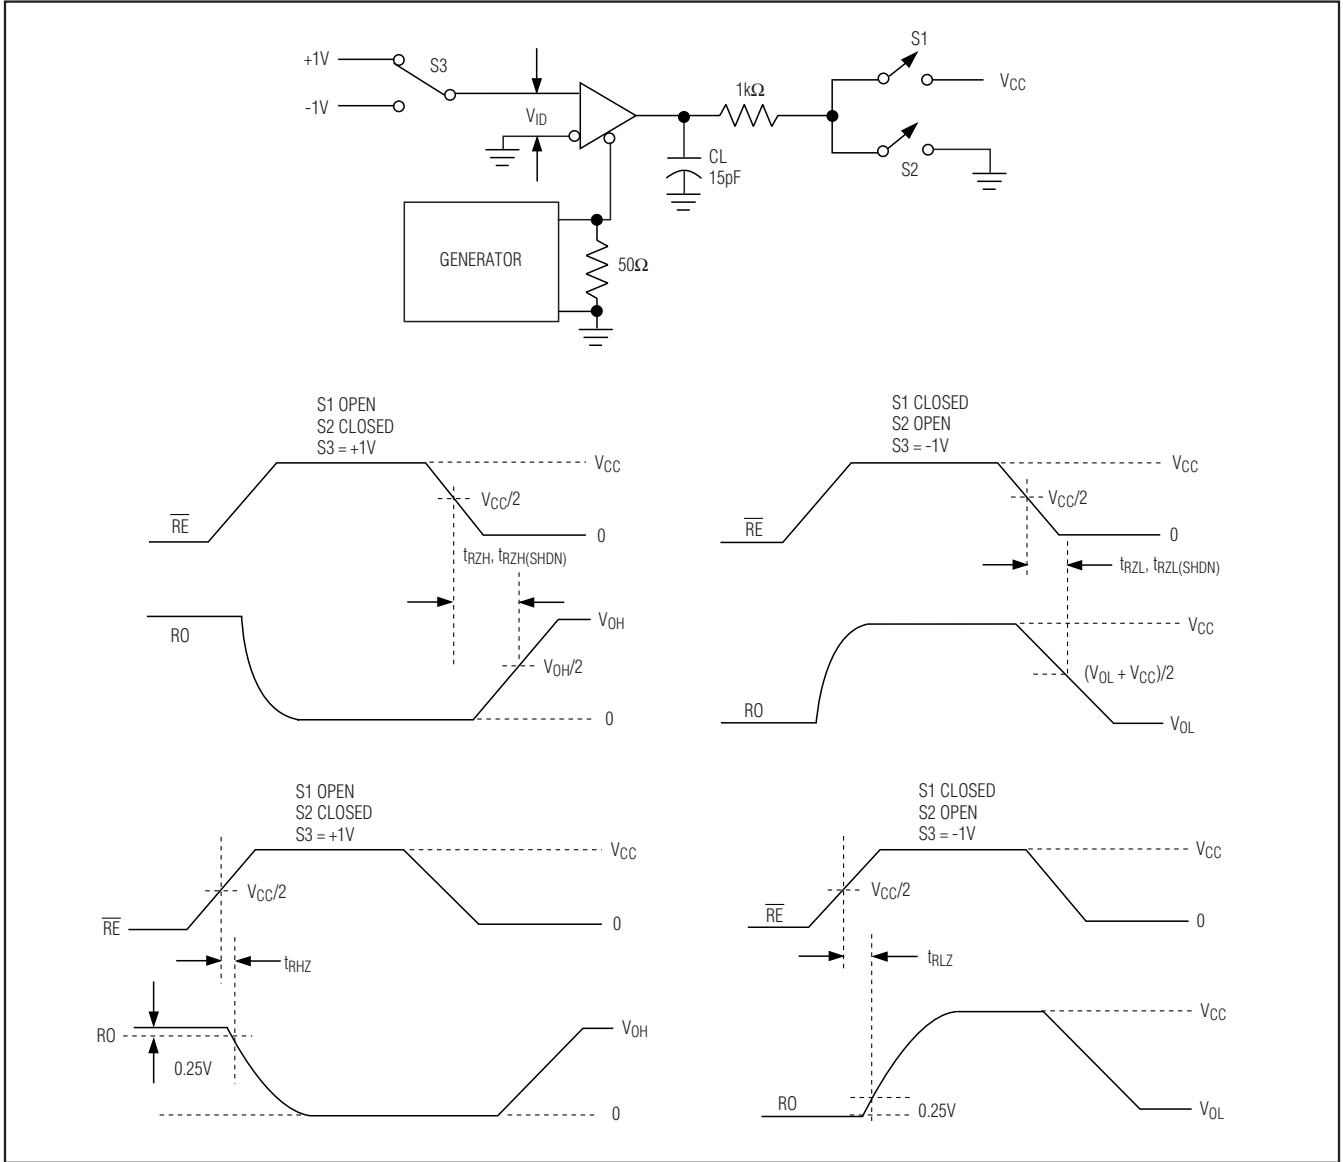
+1V
-1V
S3
$V_{ID}$
1k$\Omega$
S1
$V_{CC}$
S2
CL
15pF
GENERATOR
50$\Omega$

S1 OPEN
S2 CLOSED
S3 = +1V
$V_{CC}$
$V_{CC}/2$
$\overline{RE}$
0
$t_{RZH}$, $t_{RZH(SHDN)}$
RO
$V_{OH}$
$V_{OH}/2$
0

S1 CLOSED
S2 OPEN
S3 = -1V
$V_{CC}$
$V_{CC}/2$
$\overline{RE}$
0
$t_{RZL}$, $t_{RZL(SHDN)}$
$V_{CC}$
$(V_{OL} + V_{CC})/2$
RO
$V_{OL}$

S1 OPEN
S2 CLOSED
S3 = +1V
$V_{CC}$
$V_{CC}/2$
$\overline{RE}$
0
$t_{RHZ}$
RO
0.25V
$V_{OH}$
0

S1 CLOSED
S2 OPEN
S3 = -1V
$V_{CC}$
$V_{CC}/2$
$\overline{RE}$
0
$t_{RLZ}$
$V_{CC}$
RO
0.25V
$V_{OL}$